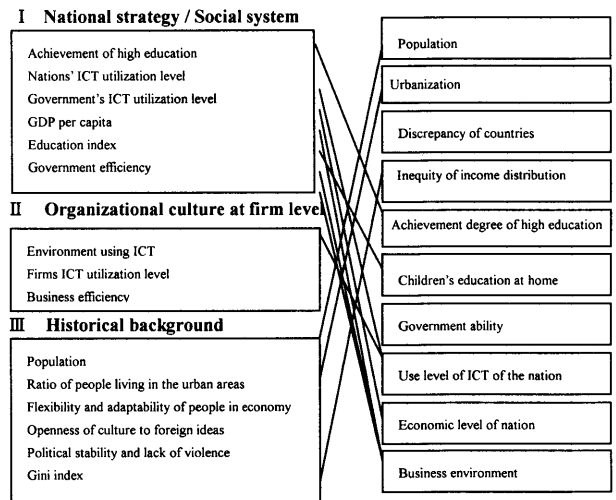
I National strategy / Social system

Achievement of high education
Nations' ICT utilization level
Government's ICT utilization level
GDP per capita
Education index
Government efficiency

II Organizational culture at firm level

Environment using ICT
Firms ICT utilization level
Business efficiency

III Historical background

Population
Ratio of people living in the urban areas
Flexibility and adaptability of people in economy
Openness of culture to foreign ideas
Political stability and lack of violence
Gini index

Population

Urbanization

Discrepancy of countries

Inequity of income distribution

Achievement degree of high education

Children's education at home

Government ability

Use level of ICT of the nation

Economic level of nation

Business environment